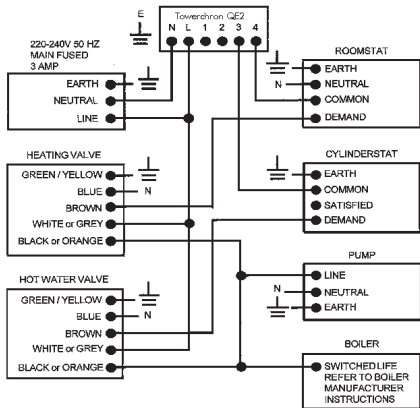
E

Towerchron QE2

N L 1 2 3 4

220-240V 50 HZ
MAIN FUSED
3 AMP

EARTH
NEUTRAL
LINE

ROOMSTAT

N

EARTH
NEUTRAL
COMMON
DEMAND

HEATING VALVE

GREEN / YELLOW
BLUE
N
BROWN
WHITE or GREY
BLACK or ORANGE

CYLINDERSTAT

EARTH
COMMON
SATISFIED
DEMAND

PUMP

LINE
N
NEUTRAL
EARTH

HOT WATER VALVE

GREEN / YELLOW
BLUE
N
BROWN
WHITE or GREY
BLACK or ORANGE

BOILER

SWITCHED LIFE
REFER TO BOILER
MANUFACTURER
INSTRUCTIONS